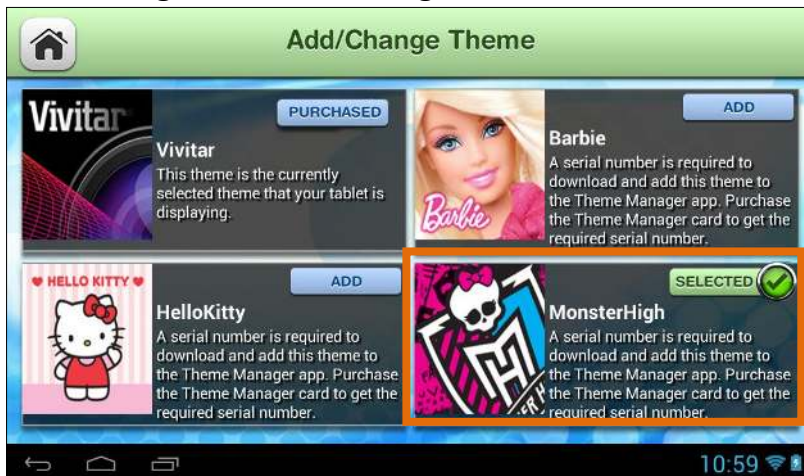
Add/Change Theme

Vivitar

PURCHASED

Vivitar
This theme is the currently selected theme that your tablet is displaying.

Barbie

ADD

Barbie
A serial number is required to download and add this theme to the Theme Manager app. Purchase the Theme Manager card to get the required serial number.

♥ HELLO KITTY ♥

ADD

HelloKitty
A serial number is required to download and add this theme to the Theme Manager app. Purchase the Theme Manager card to get the required serial number.

SELECTED

MonsterHigh
A serial number is required to download and add this theme to the Theme Manager app. Purchase the Theme Manager card to get the required serial number.

10:59